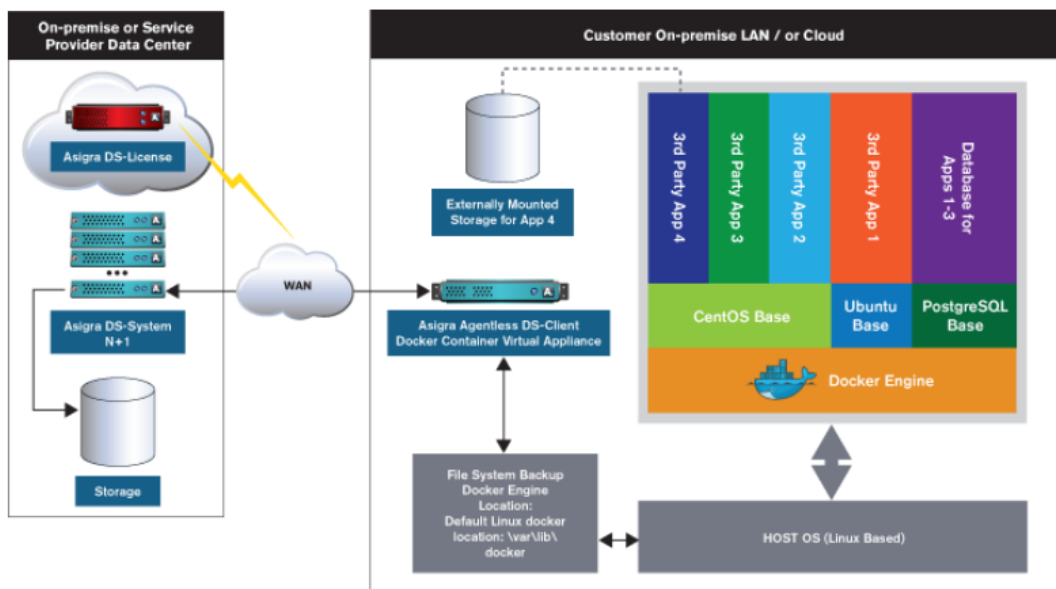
On-premise or Service Provider Data Center

Asigra DS-License

Asigra DS-System N+1

Storage

WAN

Customer On-premise LAN / or Cloud

Externally Mounted Storage for App 4

Asigra Agentless DS-Client Docker Container Virtual Appliance

File System Backup Docker Engine Location: Default Linux docker location: \var\lib\docker

3rd Party App 4

3rd Party App 3

3rd Party App 2

3rd Party App 1

Database for Apps 1-3

CentOS Base

Ubuntu Base

PostgreSQL Base

Docker Engine

HOST OS (Linux Based)